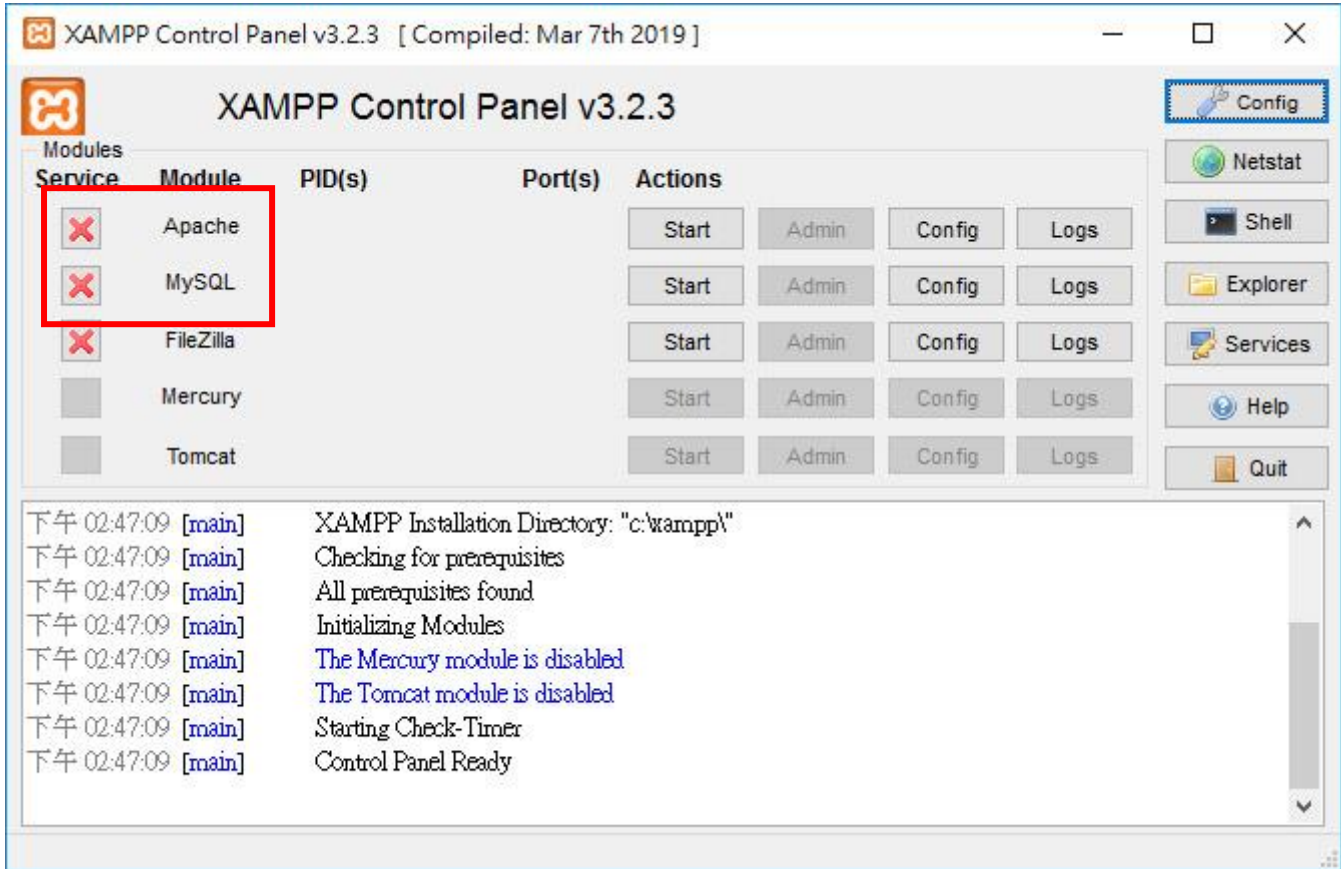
XAMPP Control Panel v3.2.3 [ Compiled: Mar 7th 2019 ]

XAMPP Control Panel v3.2.3

Config
Netstat
Shell
Explorer
Services
Help
Quit

Modules

| Service | Module | PID(s) | Port(s) | Actions | | | |
|---|---|---|---|---|---|---|---|
| | Apache | | | Start | Admin | Config | Logs |
| | MySQL | | | Start | Admin | Config | Logs |
| | FileZilla | | | Start | Admin | Config | Logs |
| | Mercury | | | Start | Admin | Config | Logs |
| | Tomcat | | | Start | Admin | Config | Logs |

下午 02:47:09 [main] XAMPP Installation Directory: "c:\xampp\"
下午 02:47:09 [main] Checking for prerequisites
下午 02:47:09 [main] All prerequisites found
下午 02:47:09 [main] Initializing Modules
下午 02:47:09 [main] The Mercury module is disabled
下午 02:47:09 [main] The Tomcat module is disabled
下午 02:47:09 [main] Starting Check-Timer
下午 02:47:09 [main] Control Panel Ready